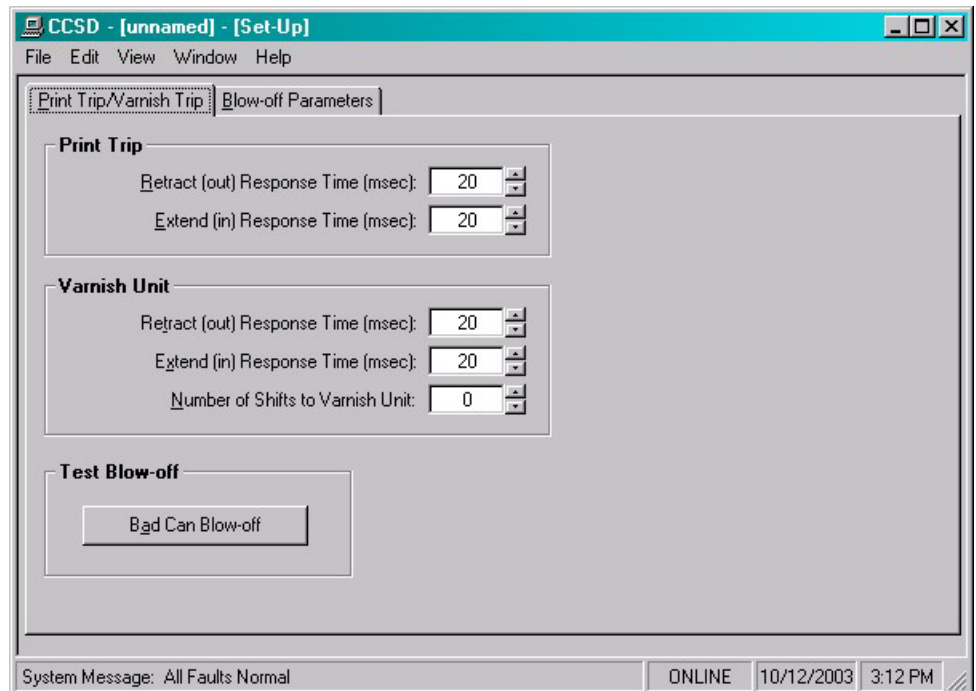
CCSD - [unnamed] - [Set-Up]

File Edit View Window Help

Print Trip/Varnish Trip | Blow-off Parameters

Print Trip

Retract (out) Response Time (msec): 20

Extend (in) Response Time (msec): 20

Varnish Unit

Retract (out) Response Time (msec): 20

Extend (in) Response Time (msec): 20

Number of Shifts to Varnish Unit: 0

Test Blow-off

Bad Can Blow-off

System Message: All Faults Normal | ONLINE | 10/12/2003 | 3:12 PM